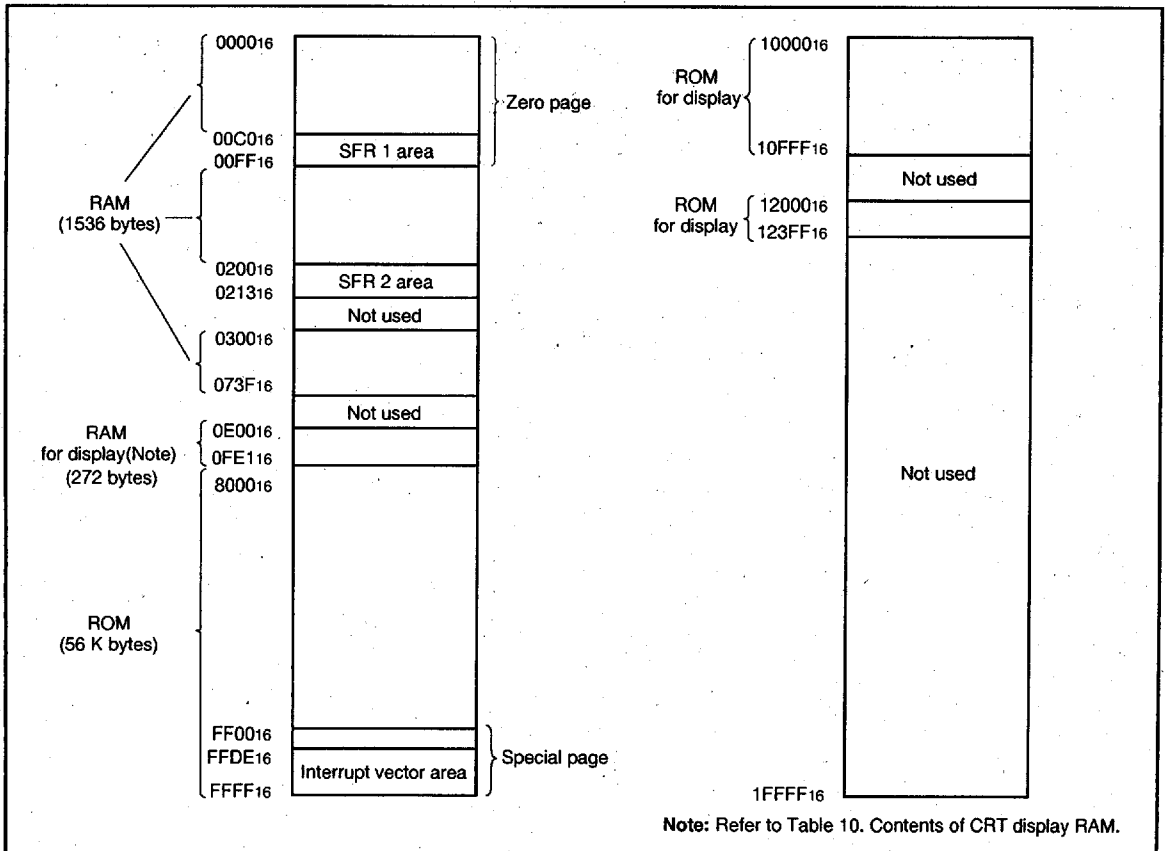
$0000_{16}$
$00C0_{16}$
$00FF_{16}$
Zero page
SFR 1 area
RAM (1536 bytes)
$0200_{16}$
$0213_{16}$
SFR 2 area
Not used
$0300_{16}$
$073F_{16}$
Not used
RAM for display(Note) (272 bytes)
$0E00_{16}$
$0FE1_{16}$
$8000_{16}$
ROM (56 K bytes)
$FF00_{16}$
$FFDE_{16}$
$FFFF_{16}$
Interrupt vector area
Special page

ROM for display
$10000_{16}$
$10FFF_{16}$
Not used
ROM for display
$12000_{16}$
$123FF_{16}$
Not used
$1FFFF_{16}$

Note: Refer to Table 10. Contents of CRT display RAM.